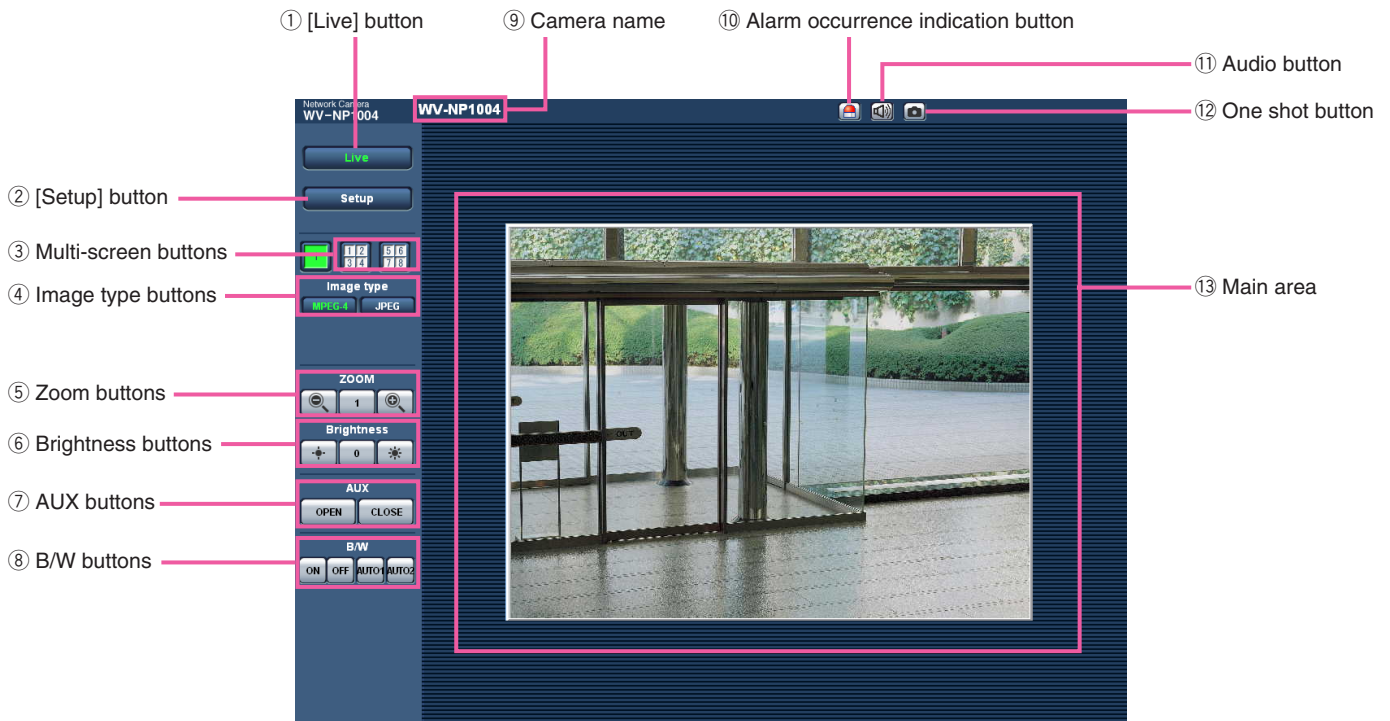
① [Live] button
⑨ Camera name
⑩ Alarm occurrence indication button
⑪ Audio button
⑫ One shot button

Network Camera
WV-NP1004
WV-NP1004

Live
Setup
1
1 2 3 4
5 6 7 8
Image type
MPEG-4
JPEG
ZOOM
1
Brightness
0
AUX
OPEN
CLOSE
B/W
ON
OFF
AUTO1
AUTO2

② [Setup] button
③ Multi-screen buttons
④ Image type buttons
⑤ Zoom buttons
⑥ Brightness buttons
⑦ AUX buttons
⑧ B/W buttons
⑬ Main area